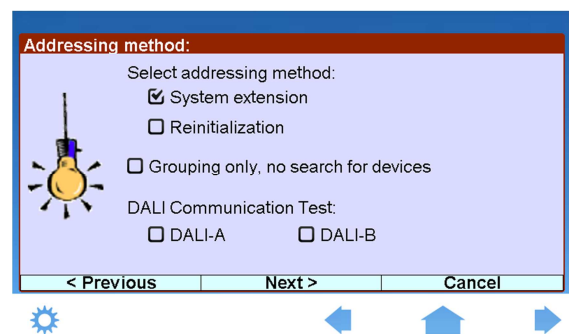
Addressing method:

Select addressing method:

☑ System extension

☐ Reinitialization

☐ Grouping only, no search for devices

DALI Communication Test:

☐ DALI-A ☐ DALI-B

< Previous | Next > | Cancel